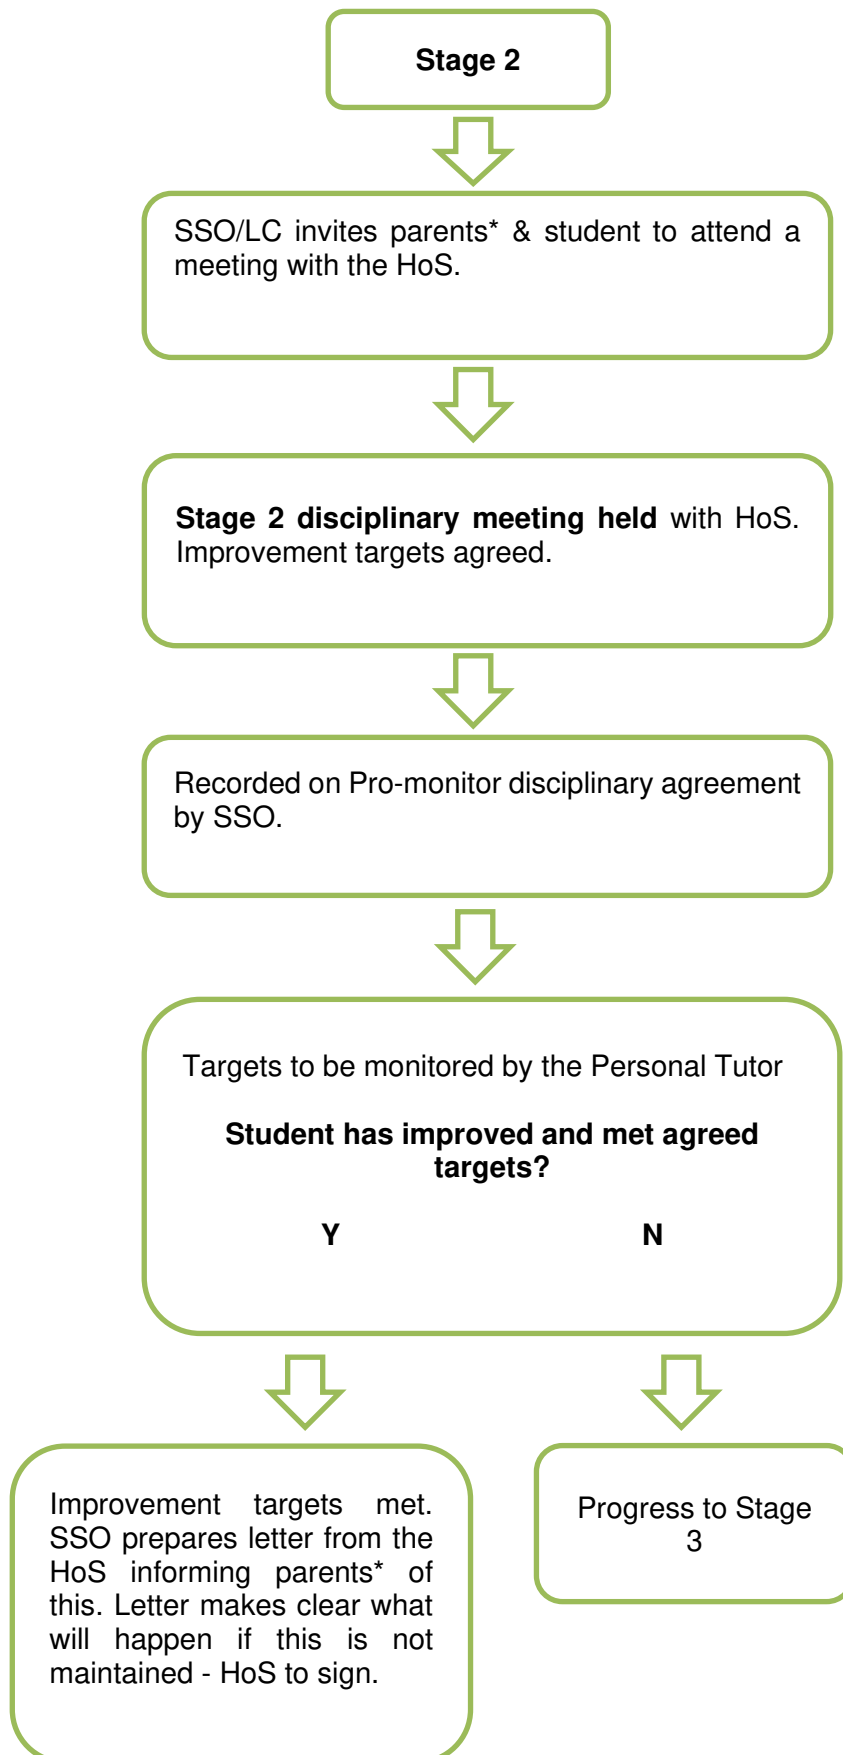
Stage 2

SSO/LC invites parents* & student to attend a meeting with the HoS.

**Stage 2 disciplinary meeting held** with HoS. Improvement targets agreed.

Recorded on Pro-monitor disciplinary agreement by SSO.

Targets to be monitored by the Personal Tutor

**Student has improved and met agreed targets?**

**Y** **N**

Improvement targets met. SSO prepares letter from the HoS informing parents* of this. Letter makes clear what will happen if this is not maintained - HoS to sign.

Progress to Stage 3